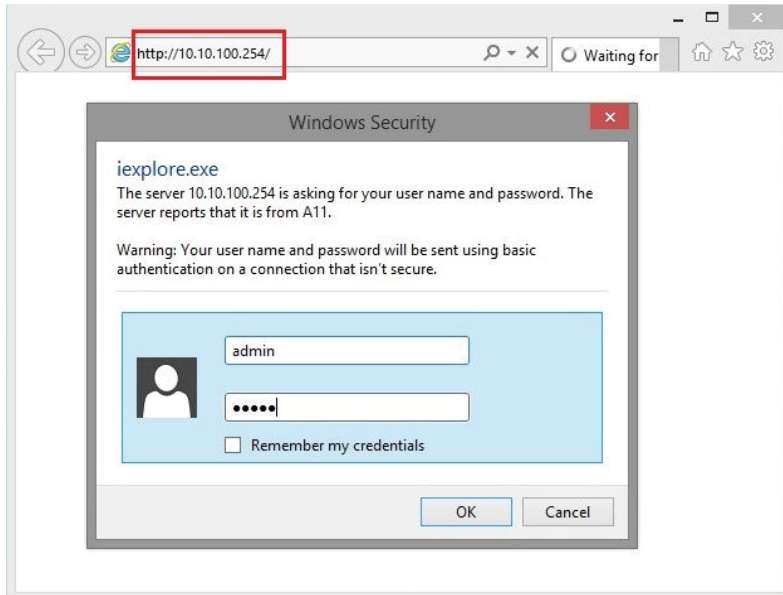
http://10.10.100.254/

Waiting for

Windows Security

iexplore.exe

The server 10.10.100.254 is asking for your user name and password. The server reports that it is from A11.

Warning: Your user name and password will be sent using basic authentication on a connection that isn't secure.

admin

•••••

Remember my credentials

OK

Cancel